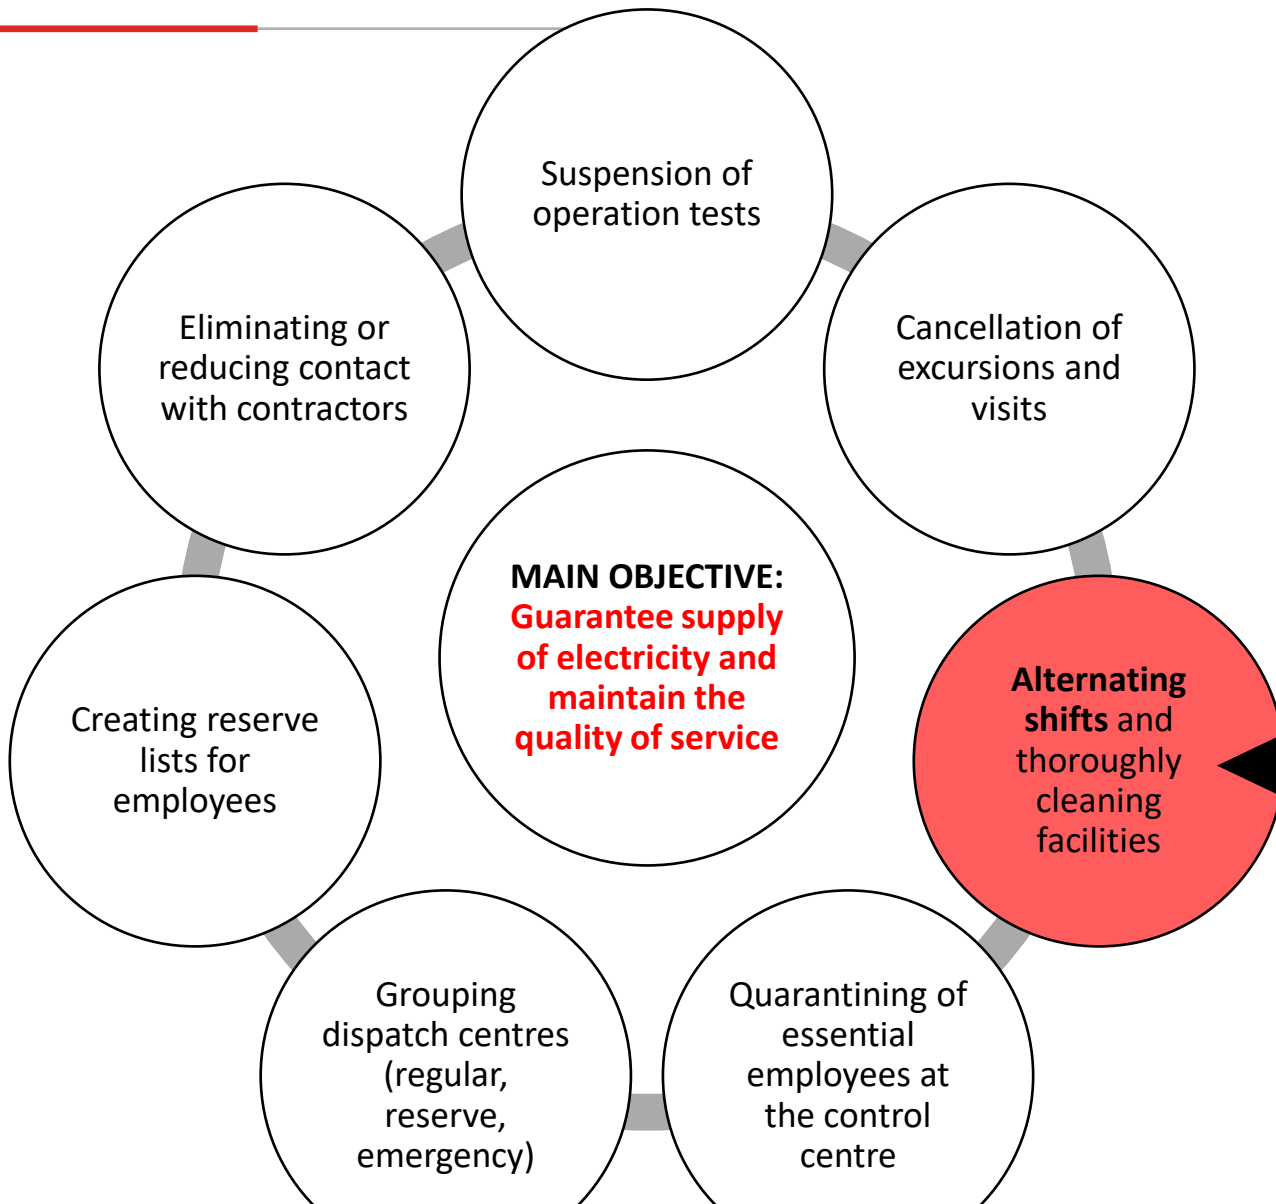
Suspension of operation tests

Eliminating or reducing contact with contractors

Cancellation of excursions and visits

MAIN OBJECTIVE: Guarantee supply of electricity and maintain the quality of service

Creating reserve lists for employees

**Alternating shifts** and thoroughly cleaning facilities

Grouping dispatch centres (regular, reserve, emergency)

Quarantining of essential employees at the control centre